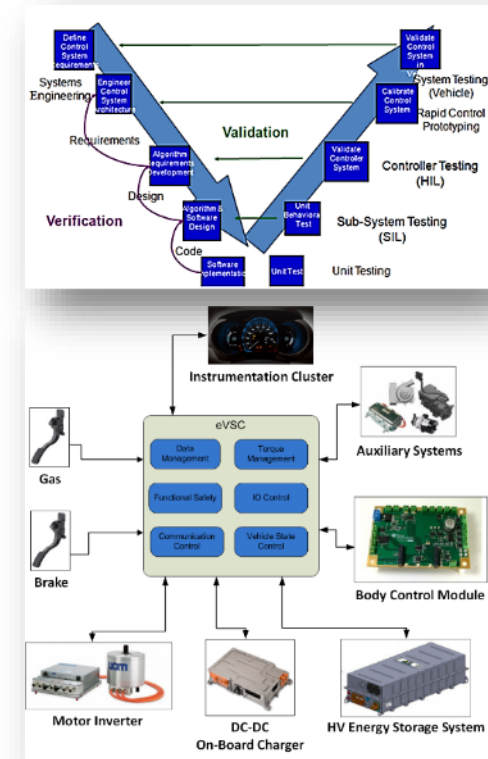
Define Control System Requirements

Validate Control System in

System Testing (Vehicle)

Systems Engineering

Engineer Control System Architecture

Calibrate Control System

Rapid Control Prototyping

Requirements

Validation

Algorithm Requirements Development

Validate Controller System

Controller Testing (HIL)

Design

Verification

Algorithm & Software Design

Unit Behavioral Test

Sub-System Testing (SIL)

Code

Software Implementation

Unit Test

Unit Testing

Instrumentation Cluster

eVSC

Data Management

Torque Management

Functional Safety

IO Control

Communication Control

Vehicle State Control

Auxiliary Systems

Gas

Brake

Body Control Module

UQM

Motor Inverter

DC-DC On-Board Charger

HV Energy Storage System